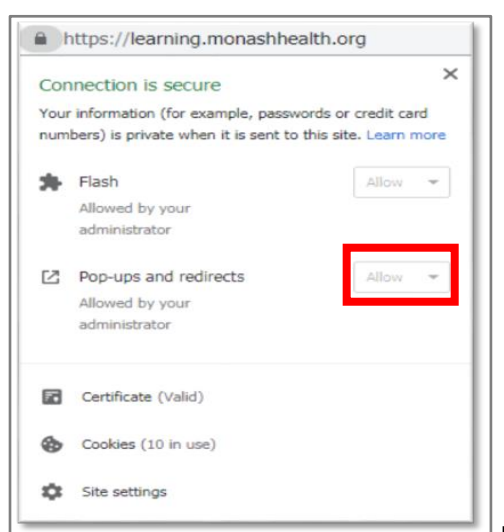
https://learning.monashhealth.org

Connection is secure

×

Your information (for example, passwords or credit card numbers) is private when it is sent to this site. Learn more

Flash
Allowed by your administrator

Allow

Pop-ups and redirects
Allowed by your administrator

Allow

Certificate (Valid)

Cookies (10 in use)

Site settings